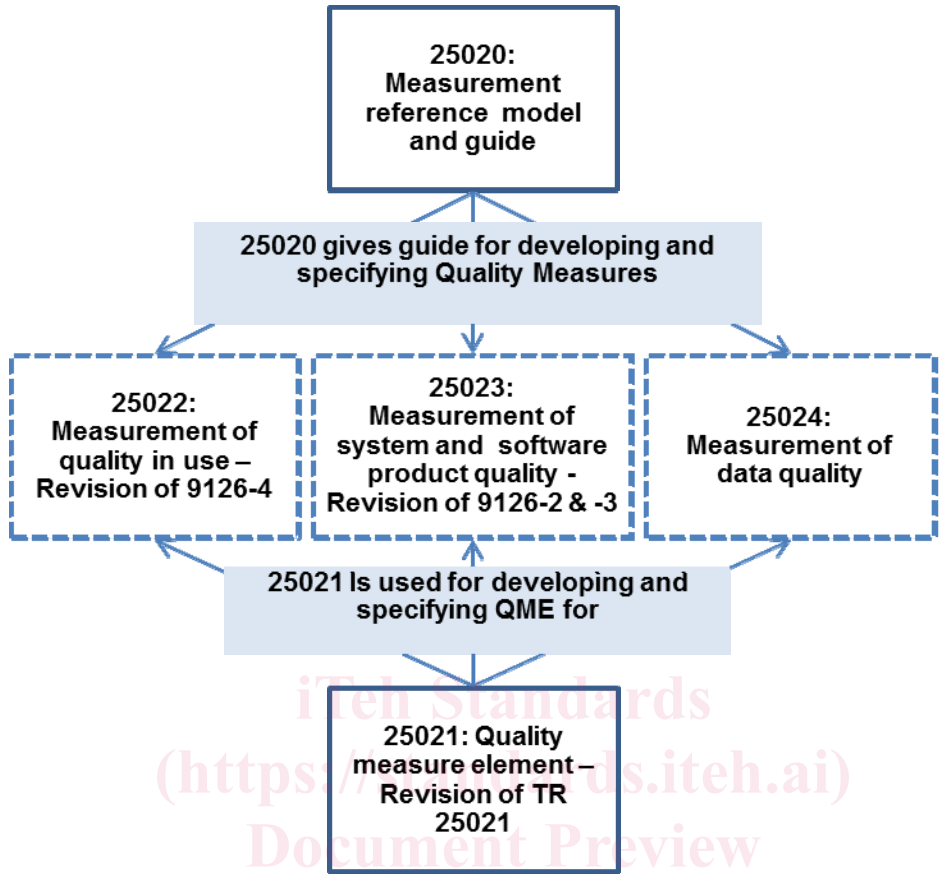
25020: Measurement reference model and guide

25020 gives guide for developing and specifying Quality Measures

25022: Measurement of quality in use – Revision of 9126-4

25023: Measurement of system and software product quality - Revision of 9126-2 & -3

25024: Measurement of data quality

25021 Is used for developing and specifying QME for

iTeh Standards (https://standards.iteh.ai) Document Preview

25021: Quality measure element – Revision of TR 25021